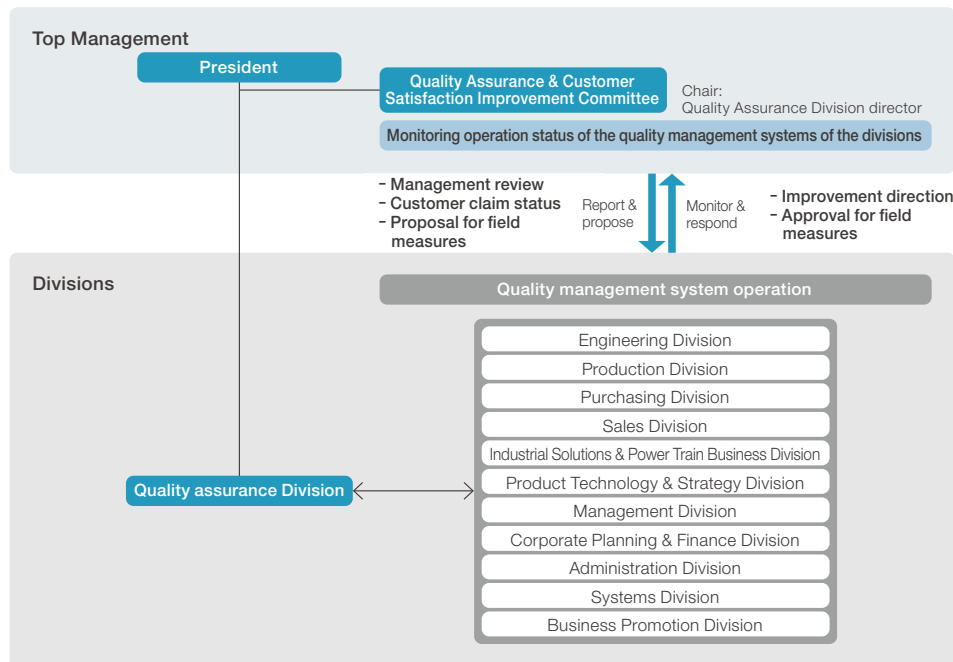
Top Management

President

Quality Assurance & Customer Satisfaction Improvement Committee

Chair:
Quality Assurance Division director

Monitoring operation status of the quality management systems of the divisions

- Management review
- Customer claim status
- Proposal for field measures

Report & propose

Monitor & respond

- Improvement direction
- Approval for field measures

Divisions

Quality management system operation

Engineering Division

Production Division

Purchasing Division

Sales Division

Industrial Solutions & Power Train Business Division

Product Technology & Strategy Division

Management Division

Corporate Planning & Finance Division

Administration Division

Systems Division

Business Promotion Division

Quality assurance Division